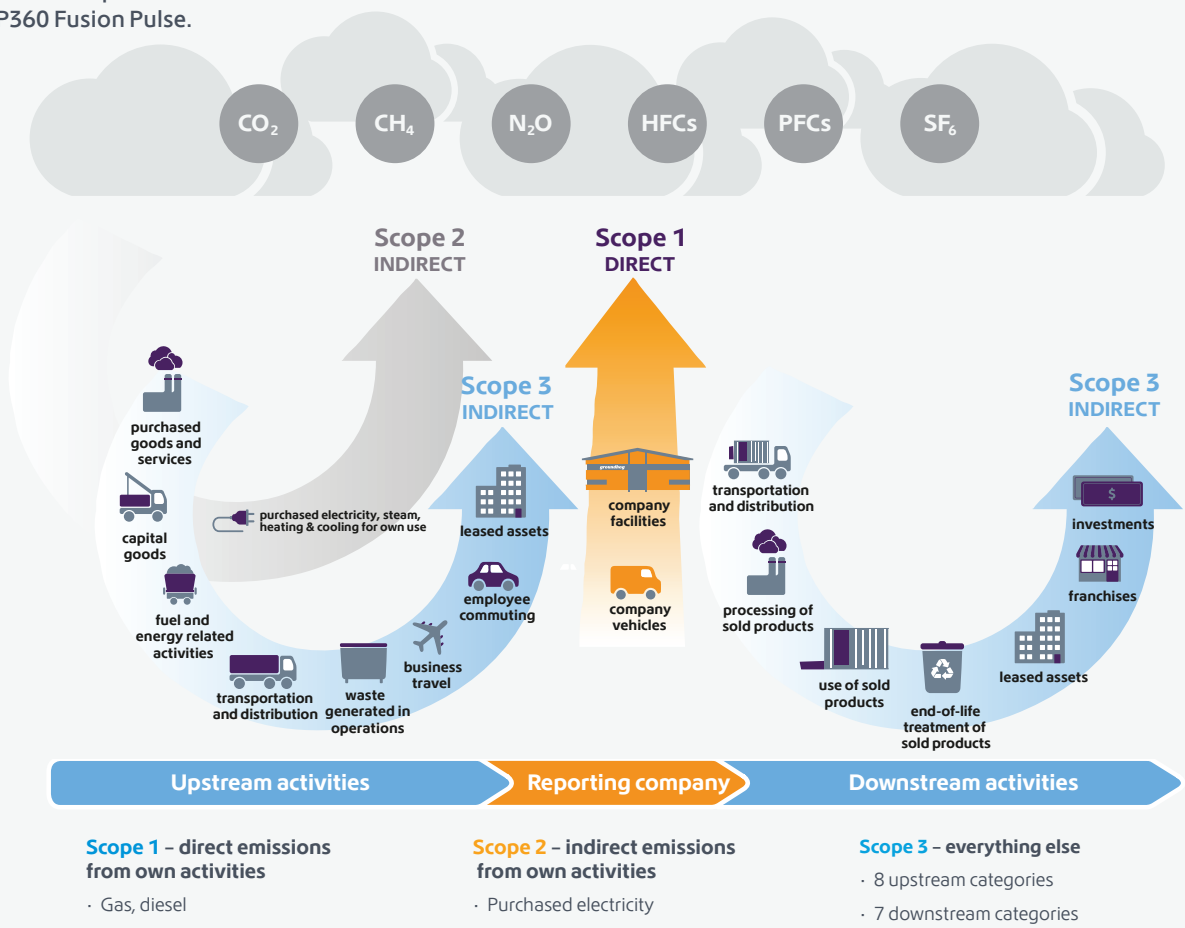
P360 Fusion Pulse.

$CO_2$ $CH_4$ $N_2O$ HFCs PFCs $SF_6$

Scope 2 INDIRECT

Scope 1 DIRECT

Scope 3 INDIRECT

purchased goods and services

capital goods

fuel and energy related activities

transportation and distribution

waste generated in operations

business travel

employee commuting

leased assets

purchased electricity, steam, heating & cooling for own use

company facilities

company vehicles

Scope 3 INDIRECT

transportation and distribution

processing of sold products

use of sold products

end-of-life treatment of sold products

leased assets

franchises

investments

Upstream activities

Reporting company

Downstream activities

Scope 1 – direct emissions from own activities

· Gas, diesel

Scope 2 – indirect emissions from own activities

· Purchased electricity

Scope 3 – everything else

· 8 upstream categories

· 7 downstream categories